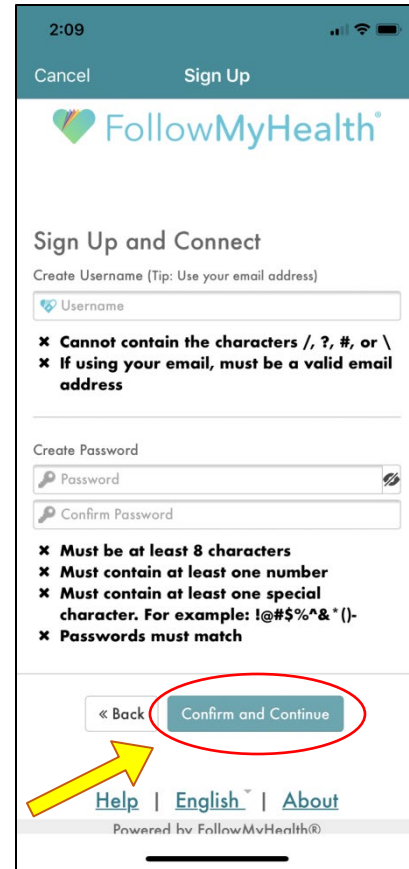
2:09

Cancel Sign Up

FollowMyHealth®

Sign Up and Connect

Create Username (Tip: Use your email address)

Username

✖ Cannot contain the characters /, ?, #, or \
✖ If using your email, must be a valid email address

Create Password

Password

Confirm Password

✖ Must be at least 8 characters
✖ Must contain at least one number
✖ Must contain at least one special character. For example: !@#$%^&*()-
✖ Passwords must match

« Back Confirm and Continue

Help | English | About

Powered by FollowMyHealth®